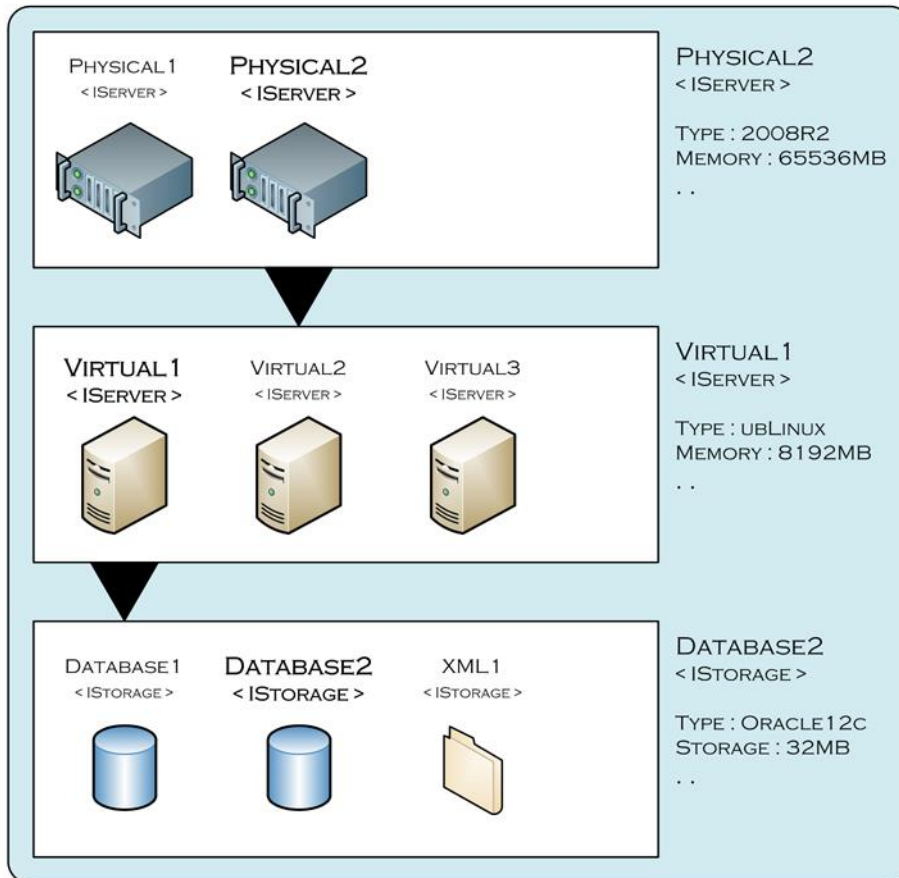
Physical1
< IServer >

Physical2
< IServer >

Physical2
< IServer >

Type : 2008R2
Memory : 65536MB
. .

Virtual1
< IServer >

Virtual2
< IServer >

Virtual3
< IServer >

Virtual1
< IServer >

Type : ubLinux
Memory : 8192MB
. .

Database1
< IStorage >

Database2
< IStorage >

XML1
< IStorage >

Database2
< IStorage >

Type : Oracle12c
Storage : 32MB
. .